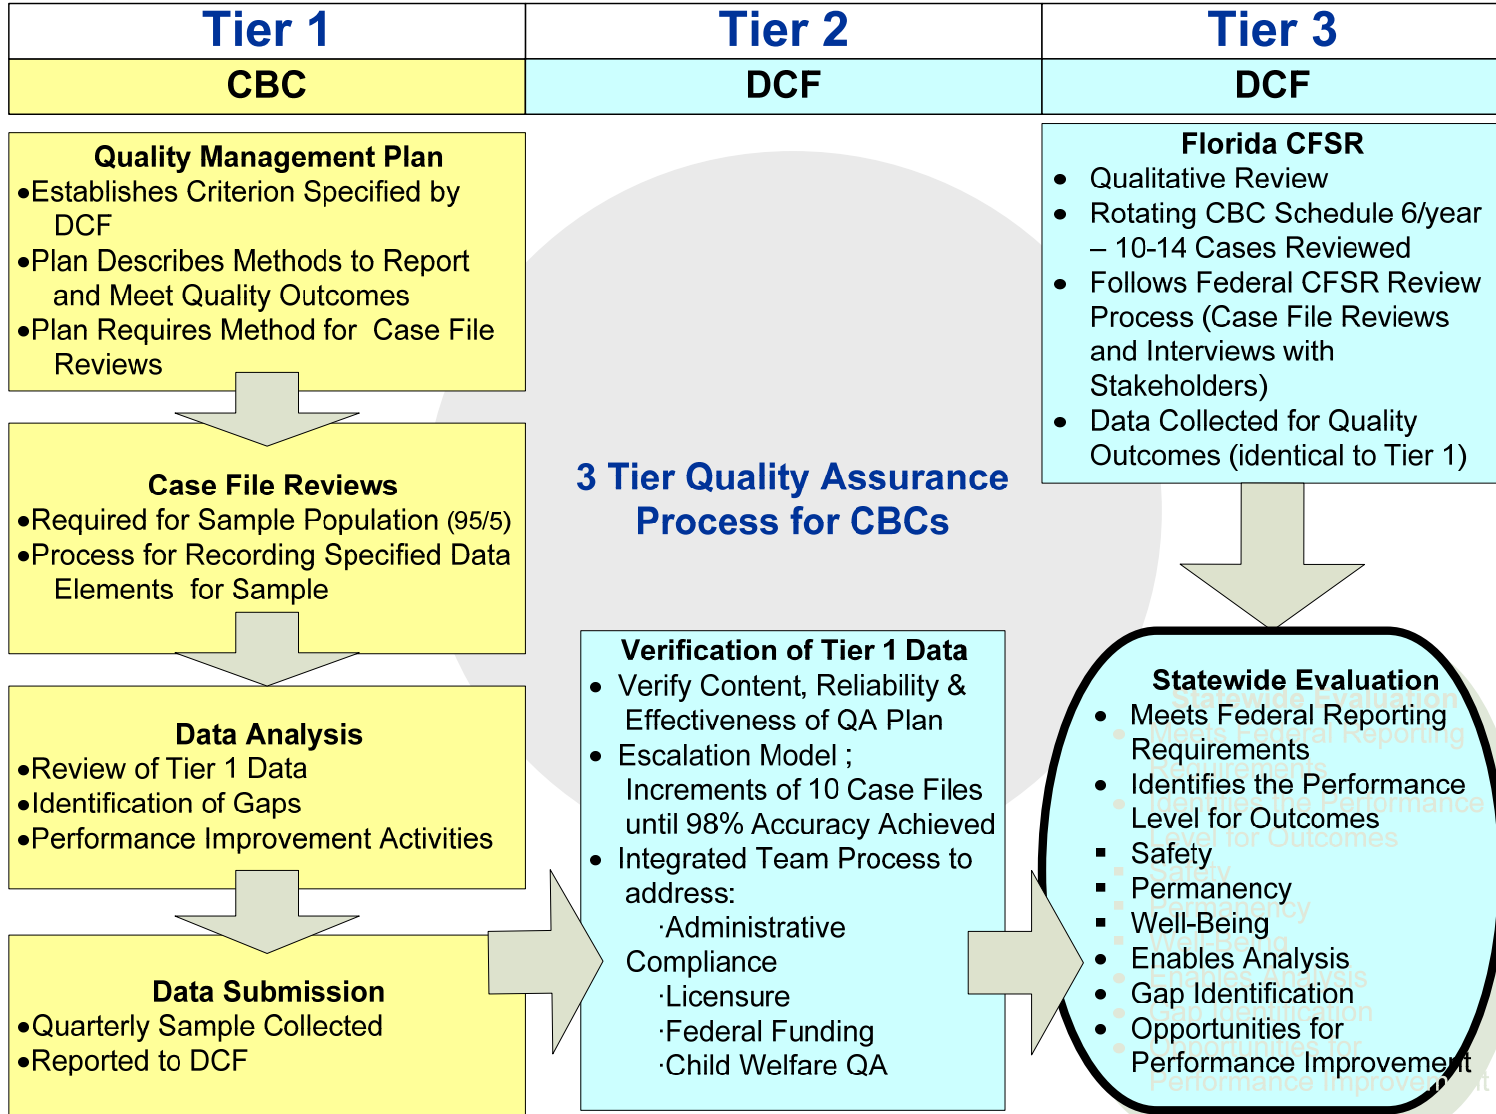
| Tier 1 | Tier 2 | Tier 3 |
|---|---|---|
| CBC | DCF | DCF |

**Quality Management Plan**
•Establishes Criterion Specified by DCF
•Plan Describes Methods to Report and Meet Quality Outcomes
•Plan Requires Method for Case File Reviews

**Case File Reviews**
•Required for Sample Population (95/5)
•Process for Recording Specified Data Elements for Sample

**Data Analysis**
•Review of Tier 1 Data
•Identification of Gaps
•Performance Improvement Activities

**Data Submission**
•Quarterly Sample Collected
•Reported to DCF

3 Tier Quality Assurance Process for CBCs

**Verification of Tier 1 Data**
• Verify Content, Reliability & Effectiveness of QA Plan
• Escalation Model ; Increments of 10 Case Files until 98% Accuracy Achieved
• Integrated Team Process to address:
·Administrative Compliance
·Licensure
·Federal Funding
·Child Welfare QA

**Florida CFSR**
• Qualitative Review
• Rotating CBC Schedule 6/year – 10-14 Cases Reviewed
• Follows Federal CFSR Review Process (Case File Reviews and Interviews with Stakeholders)
• Data Collected for Quality Outcomes (identical to Tier 1)

**Statewide Evaluation**
• Meets Federal Reporting Requirements
• Identifies the Performance Level for Outcomes
▪ Safety
▪ Permanency
▪ Well-Being
• Enables Analysis
• Gap Identification
• Opportunities for Performance Improvement